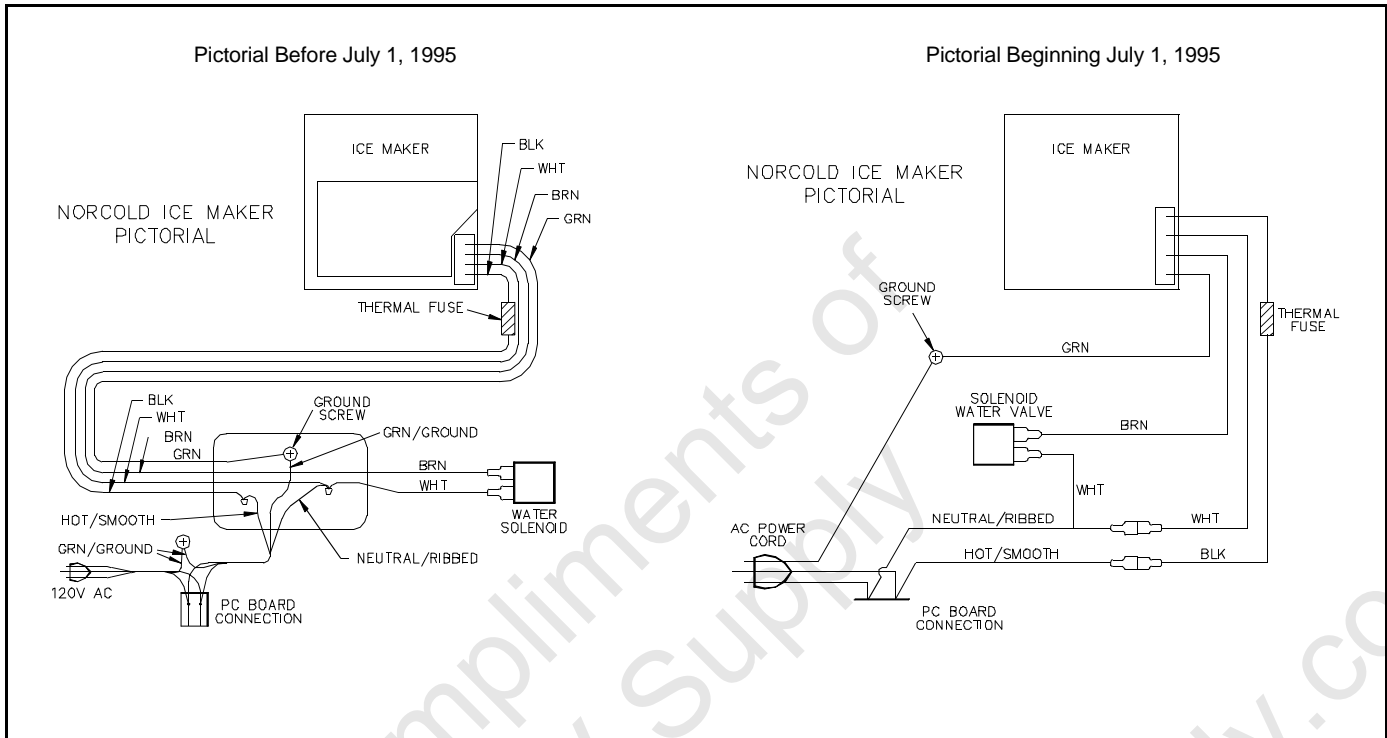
Pictorial Before July 1, 1995

ICE MAKER

NORCOLD ICE MAKER PICTORIAL

BLK
WHT
BRN
GRN

THERMAL FUSE

BLK
WHT
BRN
GRN

GROUND SCREW

GRN/GROUND

BRN
WHT

WATER SOLENOID

HOT/SMOOTH

NEUTRAL/RIBBED

GRN/GROUND

120V AC

PC BOARD CONNECTION

Pictorial Beginning July 1, 1995

ICE MAKER

NORCOLD ICE MAKER PICTORIAL

GROUND SCREW

GRN

THERMAL FUSE

SOLENOID WATER VALVE

BRN

WHT

NEUTRAL/RIBBED

WHT

AC POWER CORD

HOT/SMOOTH

BLK

PC BOARD CONNECTION

Compliments of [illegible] Supply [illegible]